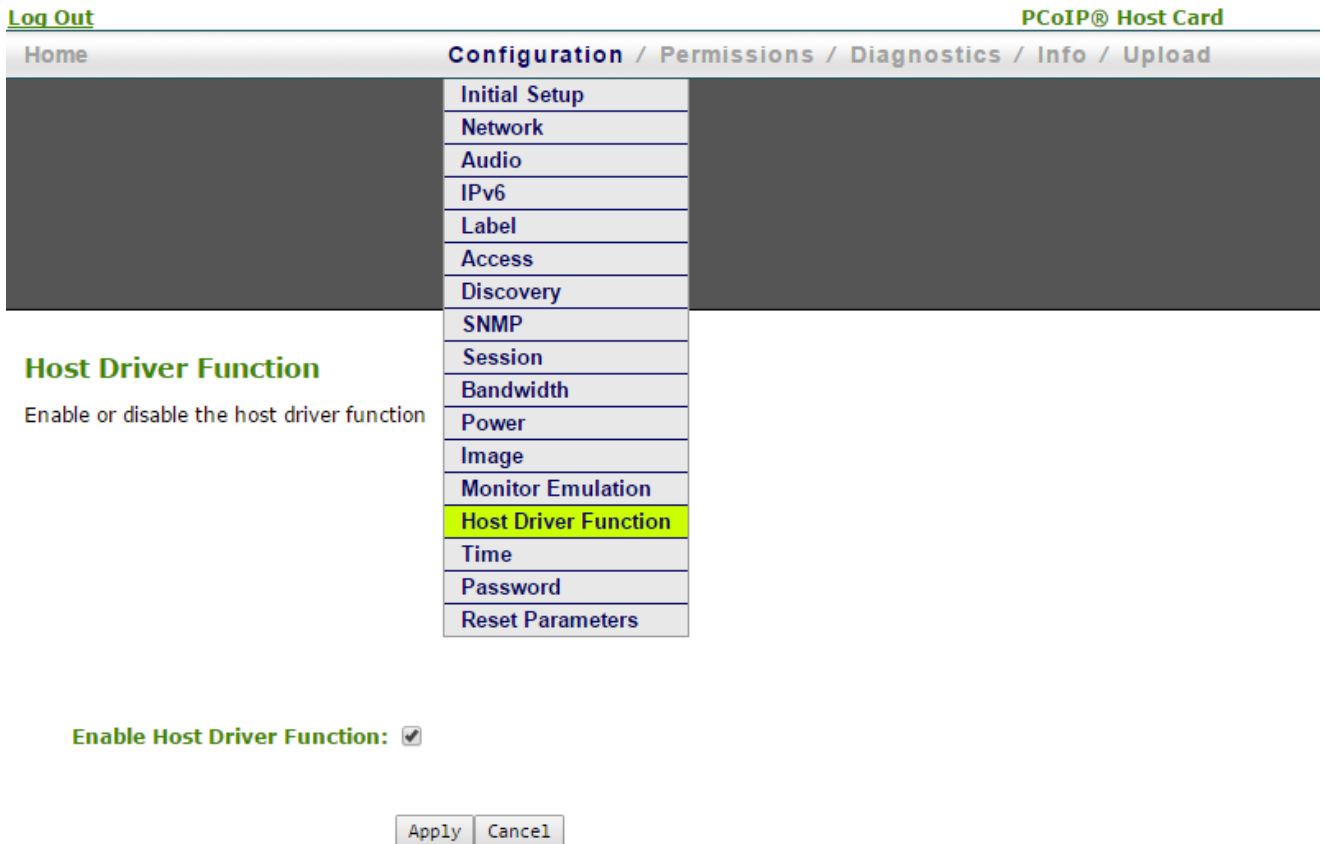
Log Out
PCoIP® Host Card

Home
Configuration / Permissions / Diagnostics / Info / Upload

Initial Setup
Network
Audio
IPv6
Label
Access
Discovery
SNMP
Session
Bandwidth
Power
Image
Monitor Emulation
Host Driver Function
Time
Password
Reset Parameters

Host Driver Function

Enable or disable the host driver function

Enable Host Driver Function: ☑

Apply Cancel